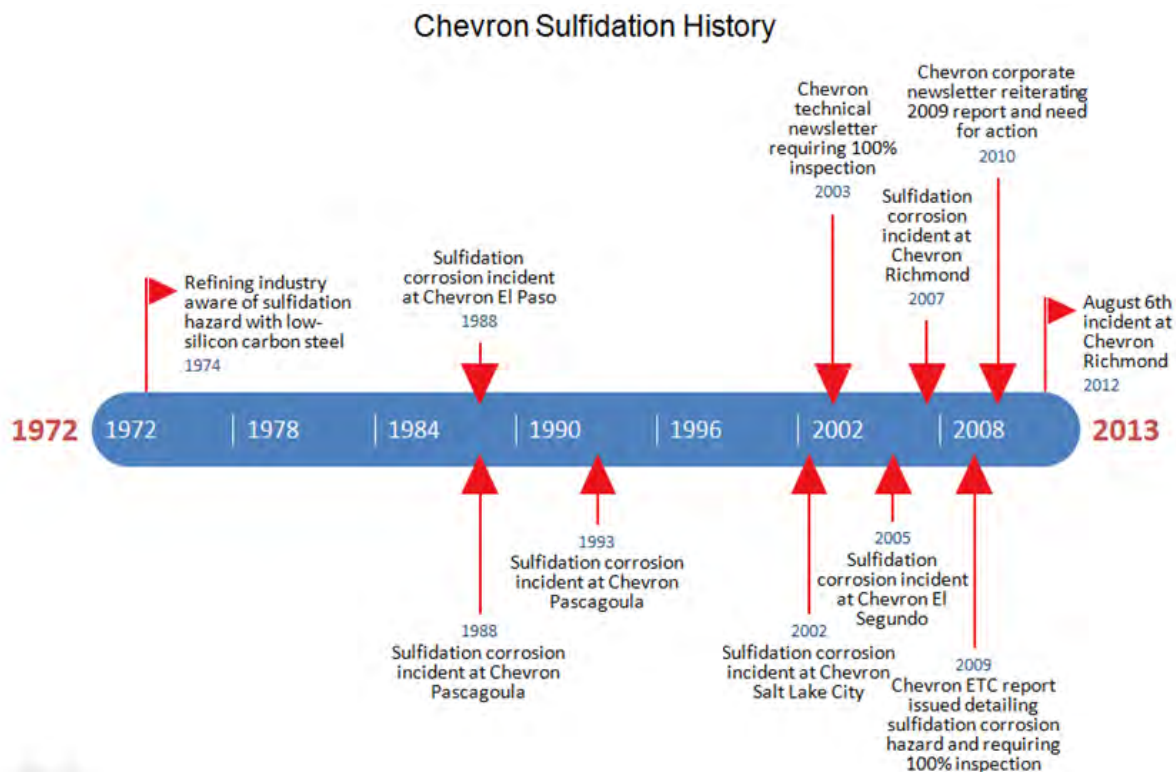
Chevron Sulfidation History

Refining industry aware of sulfidation hazard with low-silicon carbon steel
1974

Sulfidation corrosion incident at Chevron El Paso
1988

Chevron technical newsletter requiring 100% inspection
2003

Sulfidation corrosion incident at Chevron Richmond
2007

Chevron corporate newsletter reiterating 2009 report and need for action
2010

August 6th incident at Chevron Richmond
2012

1972 | 1972 | 1978 | 1984 | 1990 | 1996 | 2002 | 2008 | 2013

1988
Sulfidation corrosion incident at Chevron Pascagoula

1993
Sulfidation corrosion incident at Chevron Pascagoula

2002
Sulfidation corrosion incident at Chevron Salt Lake City

2005
Sulfidation corrosion incident at Chevron El Segundo

2009
Chevron ETC report issued detailing sulfidation corrosion hazard and requiring 100% inspection